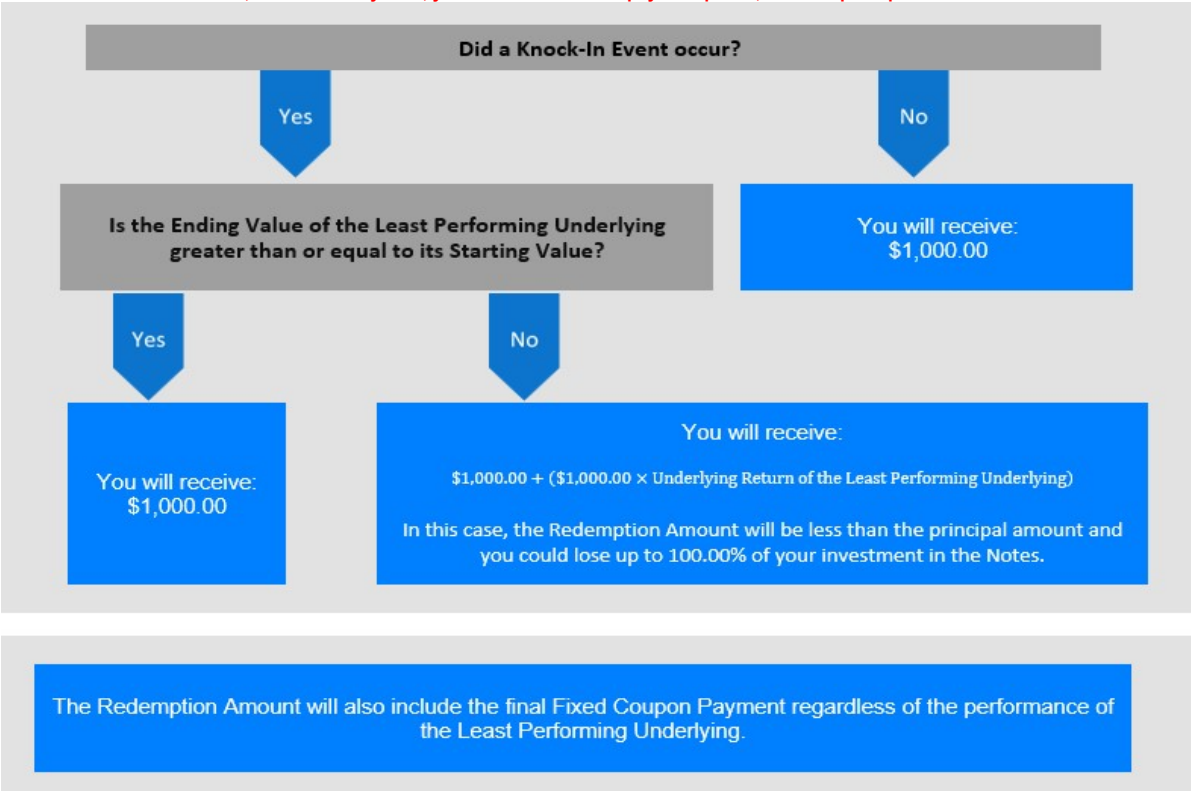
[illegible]

Did a Knock-In Event occur?

Yes

No

Is the Ending Value of the Least Performing Underlying greater than or equal to its Starting Value?

You will receive: \$1,000.00

Yes

No

You will receive: \$1,000.00

You will receive:

\$1,000.00 + (\$1,000.00 × Underlying Return of the Least Performing Underlying)

In this case, the Redemption Amount will be less than the principal amount and you could lose up to 100.00% of your investment in the Notes.

The Redemption Amount will also include the final Fixed Coupon Payment regardless of the performance of the Least Performing Underlying.